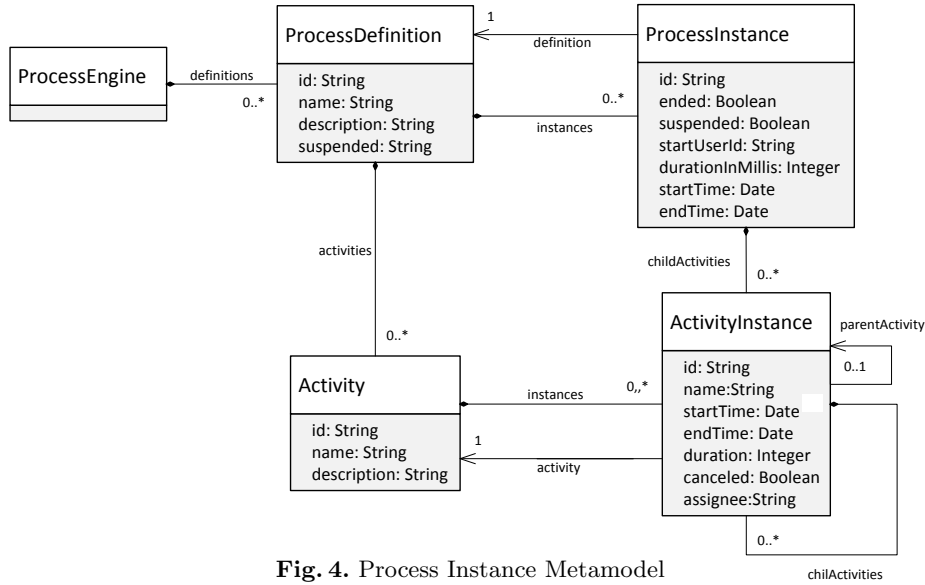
ProcessEngine

definitions

0..*

ProcessDefinition

id: String
name: String
description: String
suspended: String

1

definition

0..*

instances

ProcessInstance

id: String
ended: Boolean
suspended: Boolean
startUserId: String
durationInMillis: Integer
startTime: Date
endTime: Date

activities

0..*

childActivities

0..*

Activity

id: String
name: String
description: String

instances

0,,*

1

activity

ActivityInstance

id: String
name:String
startTime: Date
endTime: Date
duration: Integer
canceled: Boolean
assignee:String

parentActivity

0..1

0..*

chilActivities

**Fig. 4.** Process Instance Metamodel